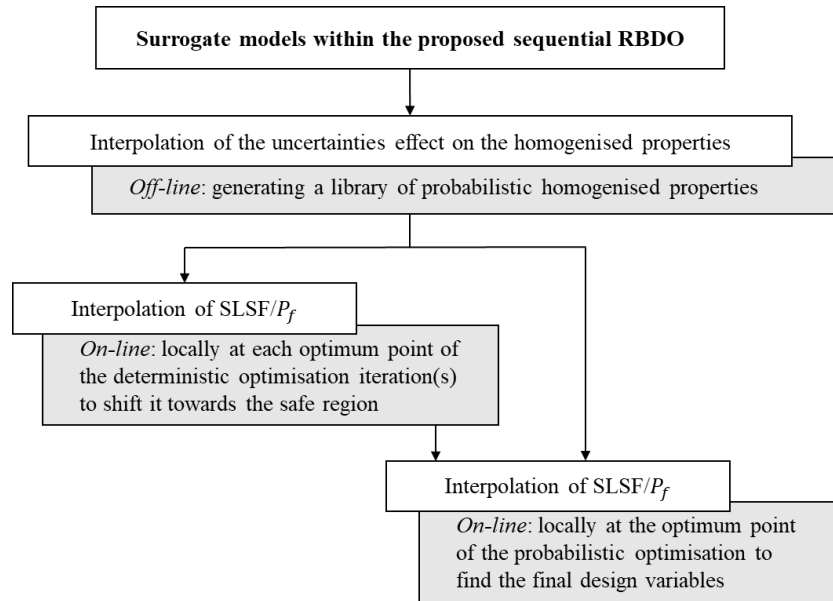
Surrogate models within the proposed sequential RBDO

Interpolation of the uncertainties effect on the homogenised properties

Off-line: generating a library of probabilistic homogenised properties

Interpolation of SLSF/$P_f$

On-line: locally at each optimum point of the deterministic optimisation iteration(s) to shift it towards the safe region

Interpolation of SLSF/$P_f$

On-line: locally at the optimum point of the probabilistic optimisation to find the final design variables